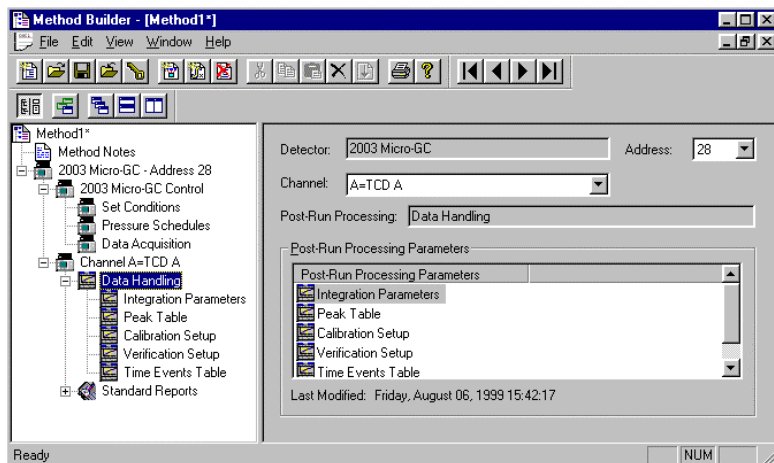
Method Builder - [Method1*]

File Edit View Window Help

Method1*
Method Notes
2003 Micro-GC - Address 28
2003 Micro-GC Control
Set Conditions
Pressure Schedules
Data Acquisition
Channel A=TCD A
Data Handling
Integration Parameters
Peak Table
Calibration Setup
Verification Setup
Time Events Table
Standard Reports

Detector: 2003 Micro-GC
Address: 28
Channel: A=TCD A
Post-Run Processing: Data Handling

Post-Run Processing Parameters

| Post-Run Processing Parameters |
|---|
| Integration Parameters |
| Peak Table |
| Calibration Setup |
| Verification Setup |
| Time Events Table |

Last Modified: Friday, August 06, 1999 15:42:17

Ready
NUM